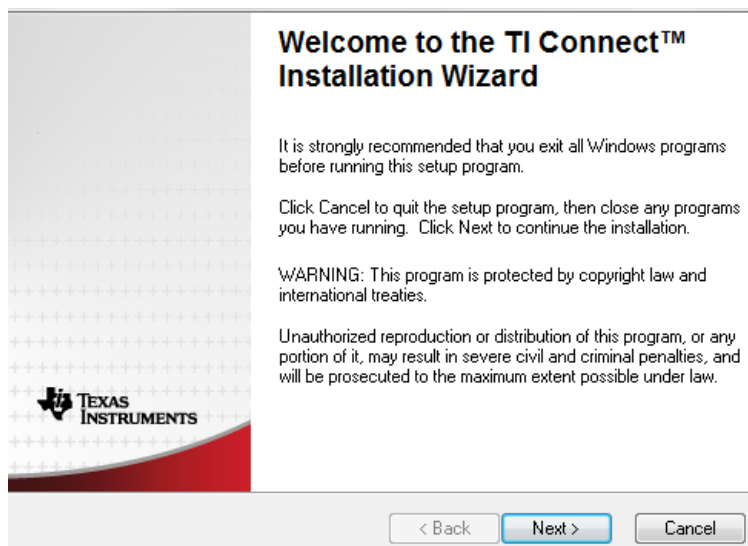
Texas Instruments

Welcome to the TI Connect™ Installation Wizard

It is strongly recommended that you exit all Windows programs before running this setup program.

Click Cancel to quit the setup program, then close any programs you have running. Click Next to continue the installation.

WARNING: This program is protected by copyright law and international treaties.

Unauthorized reproduction or distribution of this program, or any portion of it, may result in severe civil and criminal penalties, and will be prosecuted to the maximum extent possible under law.

< Back Next > Cancel